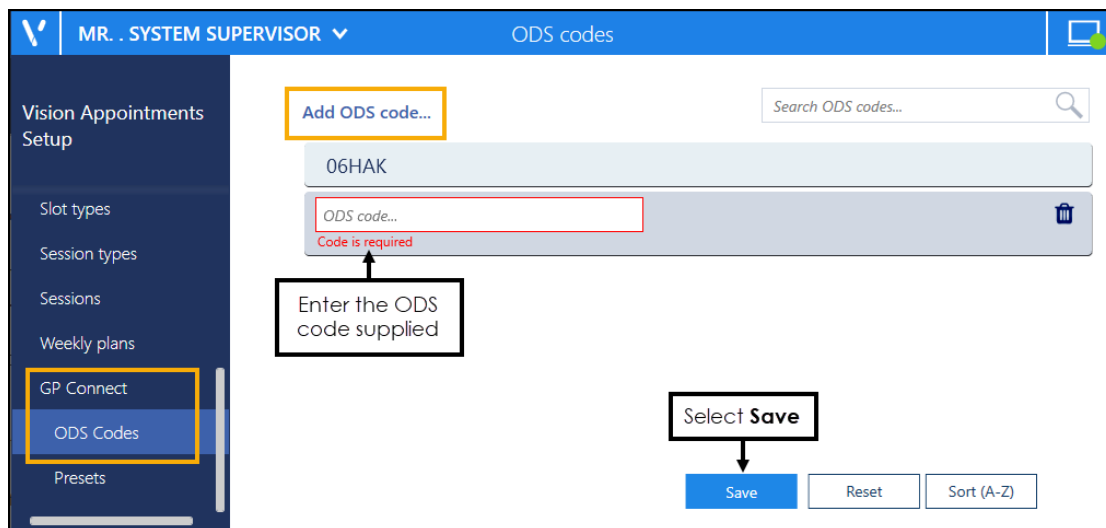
MR. . SYSTEM SUPERVISOR

ODS codes

Vision Appointments Setup

Slot types

Session types

Sessions

Weekly plans

GP Connect

ODS Codes

Presets

Add ODS code...

Search ODS codes...

06HAK

ODS code...

Code is required

Enter the ODS code supplied

Select **Save**

Save

Reset

Sort (A-Z)